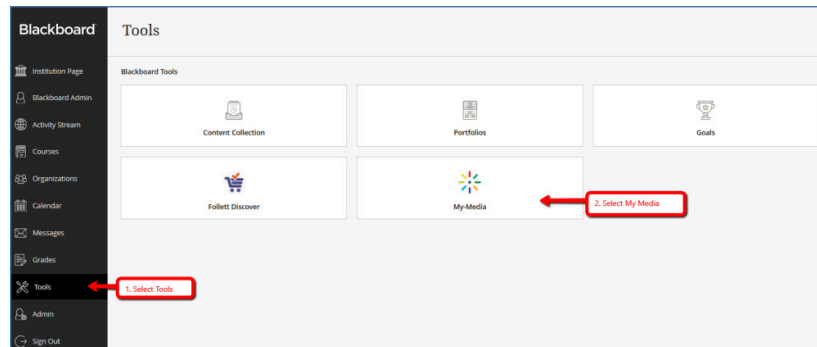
Blackboard

Institution Page
Blackboard Admin
Activity Stream
Courses
Organizations
Calendar
Messages
Grades
Tools
Admin
Sign Out

1. Select Tools

Tools

Blackboard Tools

Content Collection

Portfolios

Goals

Follett Discover

My-Media

2. Select My Media